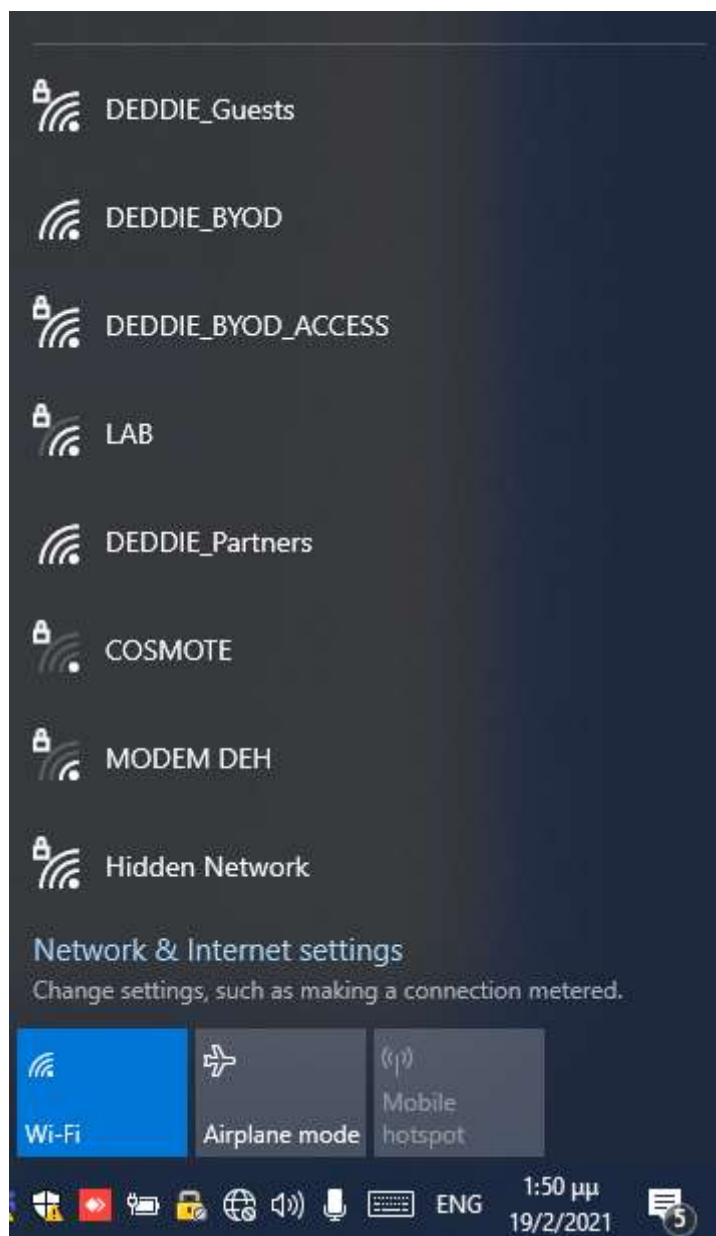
DEDDIE_Guests

DEDDIE_BYOD

DEDDIE_BYOD_ACCESS

LAB

DEDDIE_Partners

COSMOTE

MODEM DEH

Hidden Network

Network & Internet settings
Change settings, such as making a connection metered.

Wi-Fi

Airplane mode

Mobile hotspot

ENG

1:50 μμ
19/2/2021

5